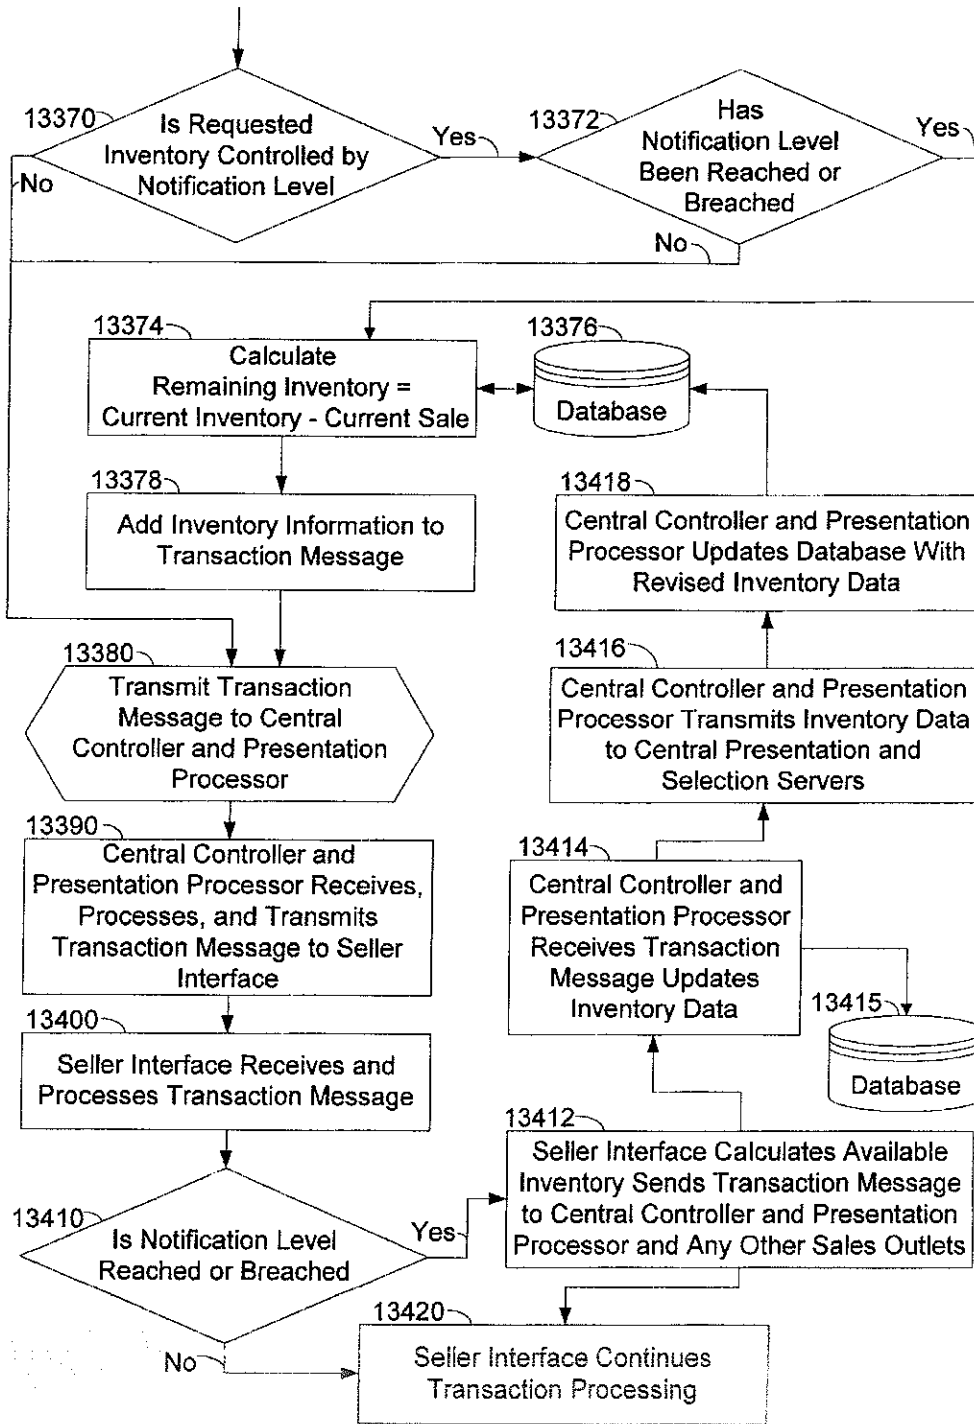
13370
Is Requested Inventory Controlled by Notification Level

Yes

No

13372
Has Notification Level Been Reached or Breached

Yes

No

13374
Calculate Remaining Inventory = Current Inventory - Current Sale

13376
Database

13378
Add Inventory Information to Transaction Message

13418
Central Controller and Presentation Processor Updates Database With Revised Inventory Data

13380
Transmit Transaction Message to Central Controller and Presentation Processor

13416
Central Controller and Presentation Processor Transmits Inventory Data to Central Presentation and Selection Servers

13390
Central Controller and Presentation Processor Receives, Processes, and Transmits Transaction Message to Seller Interface

13414
Central Controller and Presentation Processor Receives Transaction Message Updates Inventory Data

13415
Database

13400
Seller Interface Receives and Processes Transaction Message

13412
Seller Interface Calculates Available Inventory Sends Transaction Message to Central Controller and Presentation Processor and Any Other Sales Outlets

13410
Is Notification Level Reached or Breached

Yes

No

13420
Seller Interface Continues Transaction Processing